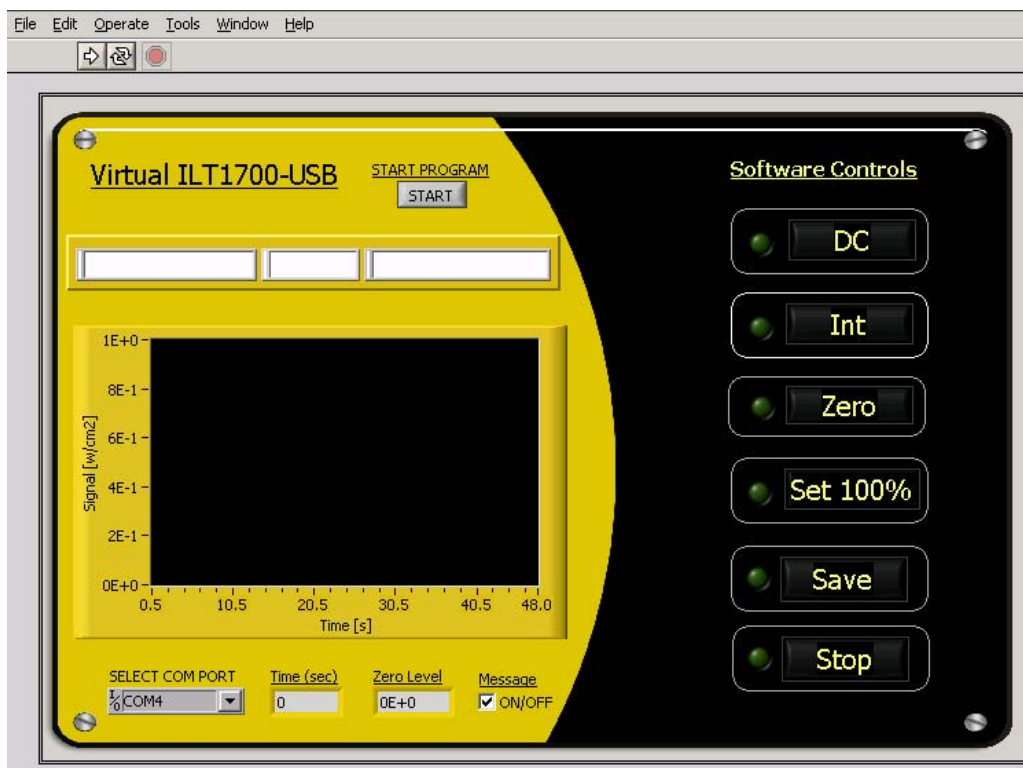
File Edit Operate Tools Window Help

Virtual ILT1700-USB

START PROGRAM
START

Software Controls

DC

Int

Zero

Set 100%

Save

Stop

1E+0
8E-1
6E-1
4E-1
2E-1
0E+0

Signal [w/cm2]

0.5 10.5 20.5 30.5 40.5 48.0
Time [s]

SELECT COM PORT
COM4

Time (sec)
0

Zero Level
0E+0

Message
ON/OFF